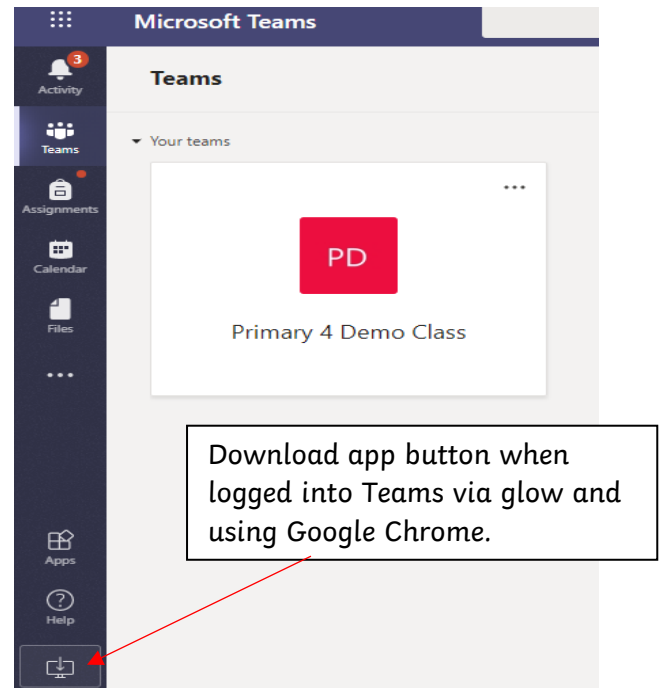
Microsoft Teams

3
Activity

Teams

Assignments

Calendar

Files

...

Apps

Help

Teams

Your teams

...

PD

Primary 4 Demo Class

Download app button when logged into Teams via glow and using Google Chrome.